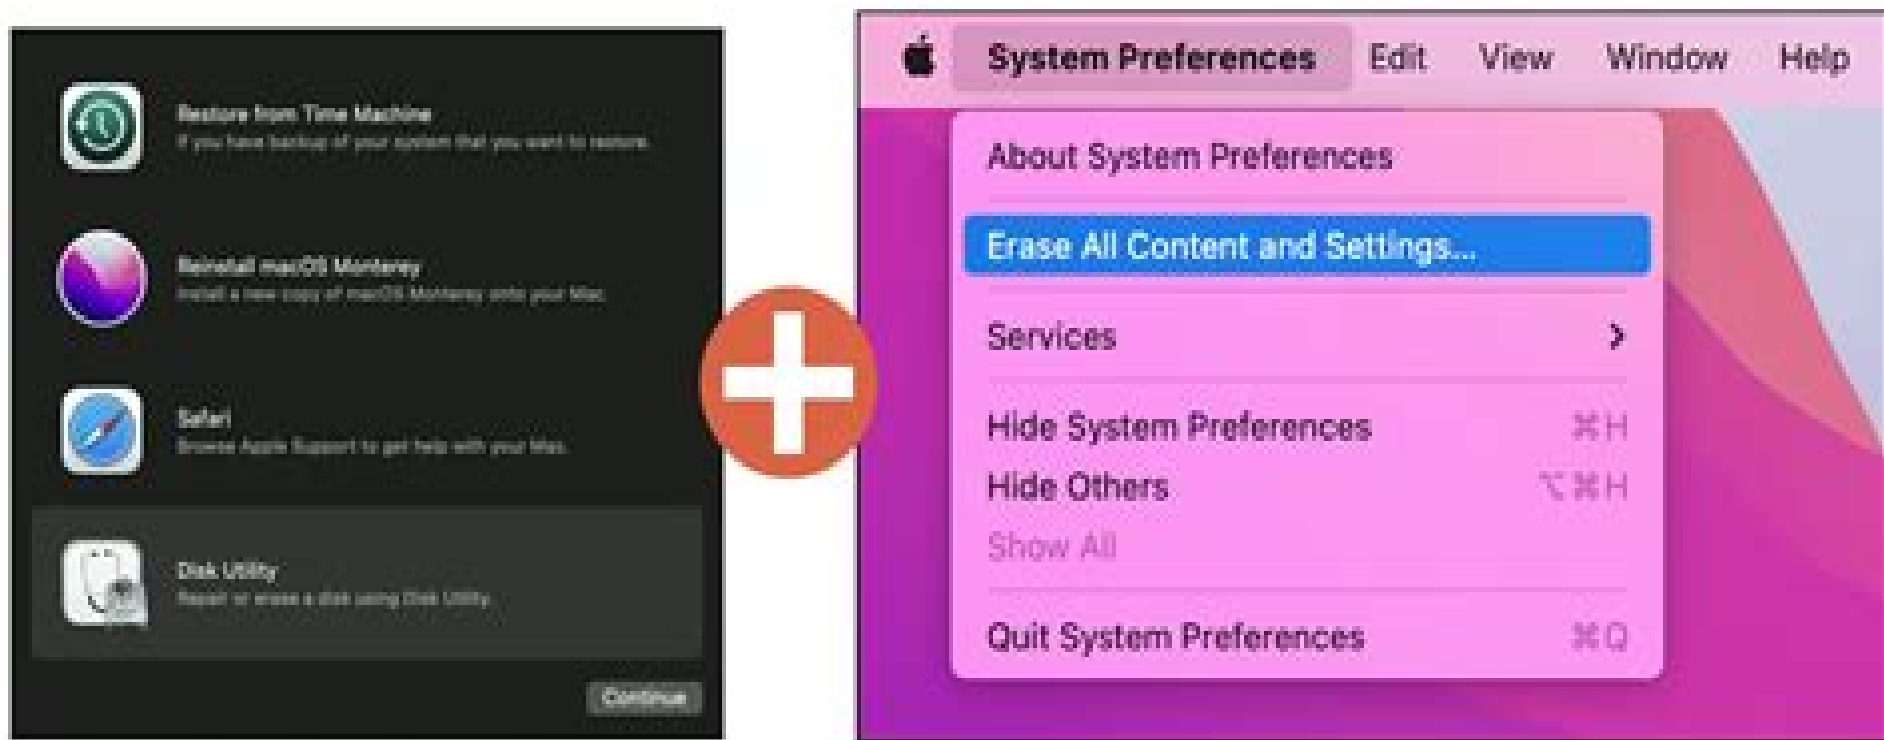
Restore from Time Machine
If you have backup of your system that you want to restore.

Reinstall macOS Monterey
Install a new copy of macOS Monterey onto your Mac.

Safari
Browse Apple Support to get help with your Mac.

Disk Utility
Repair or erase a disk using Disk Utility.

Continue

System Preferences Edit View Window Help

About System Preferences

Erase All Content and Settings...

Services

Hide System Preferences ⌘H
Hide Others ⌥⌘H
Show All

Quit System Preferences ⌘Q